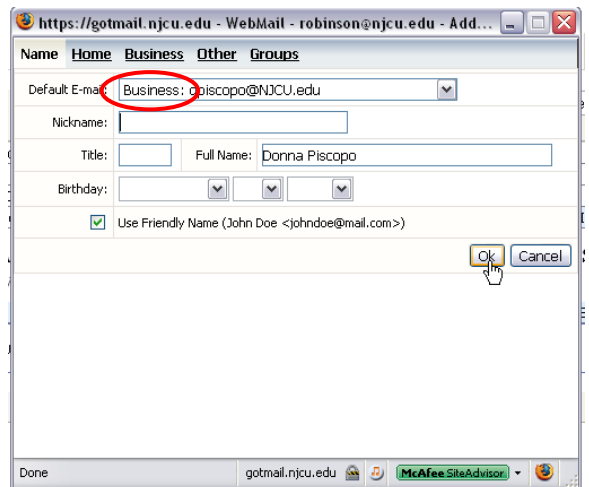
https://gotmail.njcu.edu - WebMail - robinson@njcu.edu - Add...

Name Home Business Other Groups

Default E-mail: Business: dpiscopo@NJCU.edu

Nickname:

Title: Full Name: Donna Piscopo

Birthday:

Use Friendly Name (John Doe <johndoe@mail.com>)

Ok Cancel

Done gotmail.njcu.edu McAfee SiteAdvisor